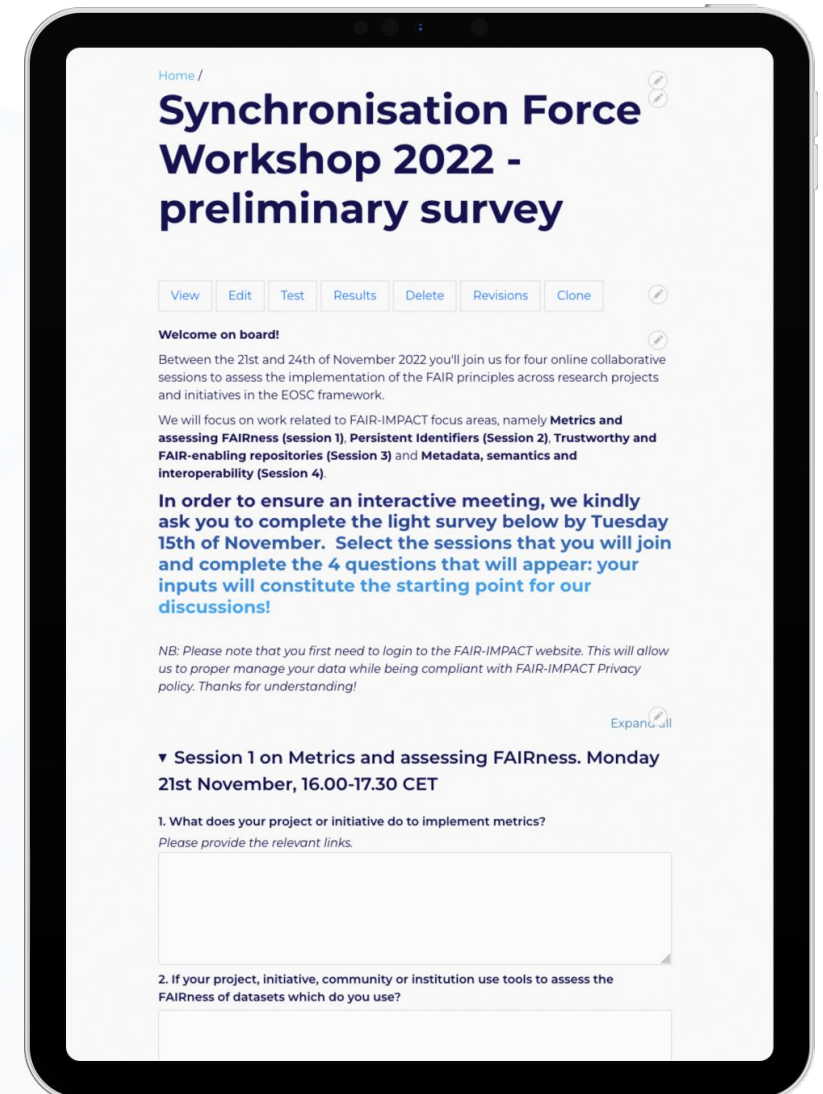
Home /

Synchronisation Force Workshop 2022 - preliminary survey

View | Edit | Test | Results | Delete | Revisions | Clone

Welcome on board!

Between the 21st and 24th of November 2022 you'll join us for four online collaborative sessions to assess the implementation of the FAIR principles across research projects and initiatives in the EOSC framework.

We will focus on work related to FAIR-IMPACT focus areas, namely Metrics and assessing FAIRness (session 1), Persistent Identifiers (Session 2), Trustworthy and FAIR-enabling repositories (Session 3) and Metadata, semantics and interoperability (Session 4).

In order to ensure an interactive meeting, we kindly ask you to complete the light survey below by Tuesday 15th of November. Select the sessions that you will join and complete the 4 questions that will appear: your inputs will constitute the starting point for our discussions!

NB: Please note that you first need to login to the FAIR-IMPACT website. This will allow us to proper manage your data while being compliant with FAIR-IMPACT Privacy policy. Thanks for understanding!

Expand all

▾ Session 1 on Metrics and assessing FAIRness. Monday 21st November, 16.00-17.30 CET

1. What does your project or initiative do to implement metrics?
Please provide the relevant links.

2. If your project, initiative, community or institution use tools to assess the FAIRness of datasets which do you use?